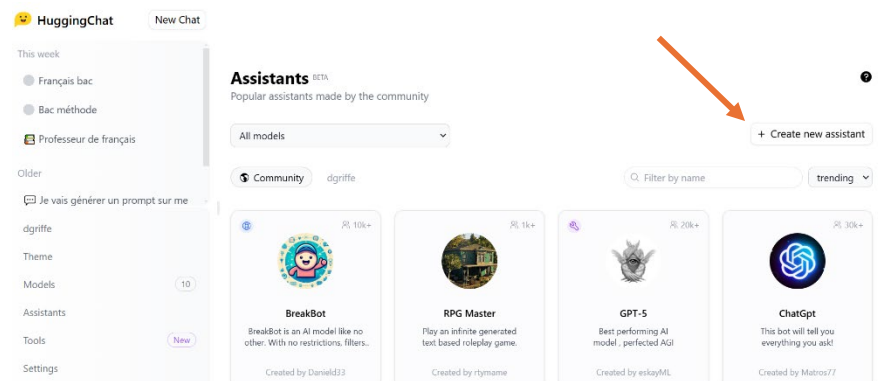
HuggingChat New Chat

This week
Français bac
Bac méthode
Professeur de français

Older
Je vais générer un prompt sur me
dgriffe
Theme
Models 10
Assistants
Tools New
Settings

Assistants BETA
Popular assistants made by the community

All models

+ Create new assistant

Community dgriffe

Filter by name trending

10k+
BreakBot
BreakBot is an AI model like no other. With no restrictions, filters..
Created by Danield33

1k+
RPG Master
Play an infinite generated text based roleplay game.
Created by rtyname

20k+
GPT-5
Best performing AI model , perfected AGI
Created by eskayML

30k+
ChatGpt
This bot will tell you everything you ask!
Created by Matros77